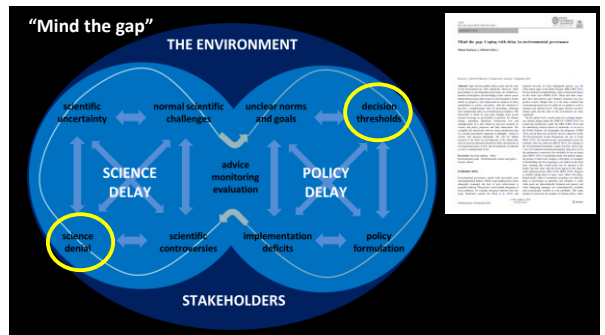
“Mind the gap”

THE ENVIRONMENT

scientific uncertainty

normal scientific challenges

unclear norms and goals

decision thresholds

SCIENCE DELAY

advice monitoring evaluation

POLICY DELAY

science denial

scientific controversies

implementation deficits

policy formulation

STAKEHOLDERS

Mind the gap: Coping with delay in environmental governance

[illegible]